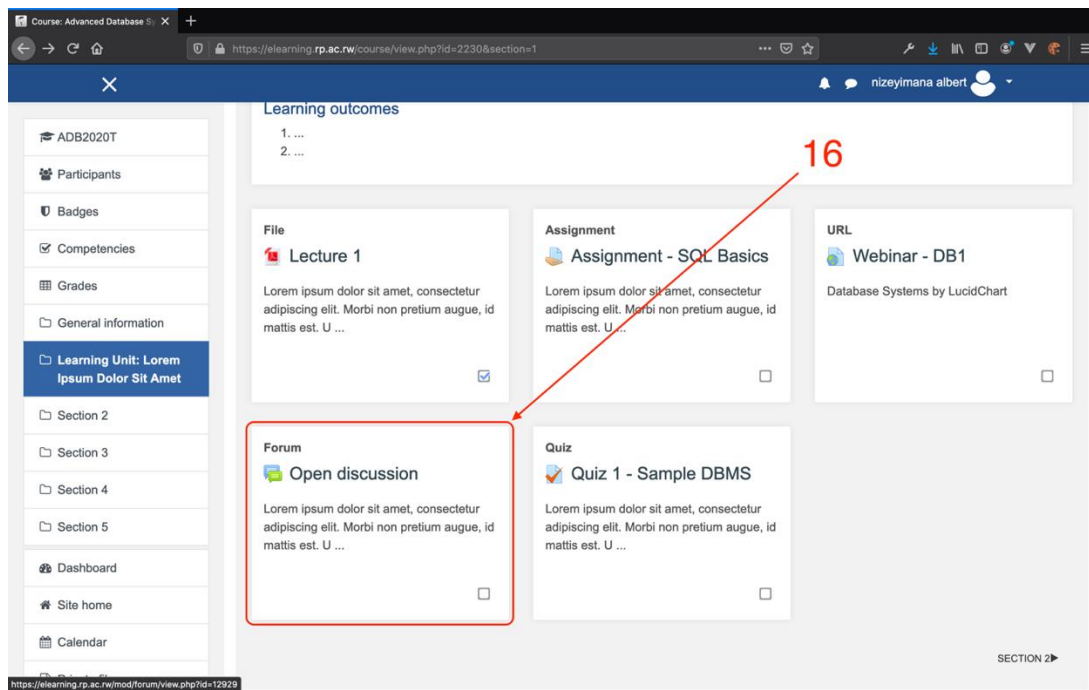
Course: Advanced Database Sy
https://elearning.rp.ac.rw/course/view.php?id=2230&section=1

nizeyimana albert

ADB2020T
Participants
Badges
Competencies
Grades
General information
Learning Unit: Lorem Ipsum Dolor Sit Amet
Section 2
Section 3
Section 4
Section 5
Dashboard
Site home
Calendar

Learning outcomes
1. ...
2. ...

16

File
Lecture 1
Lorem ipsum dolor sit amet, consectetur adipiscing elit. Morbi non pretium augue, id mattis est. U ...

Assignment
Assignment - SQL Basics
Lorem ipsum dolor sit amet, consectetur adipiscing elit. Morbi non pretium augue, id mattis est. U ...

URL
Webinar - DB1
Database Systems by LucidChart

Forum
Open discussion
Lorem ipsum dolor sit amet, consectetur adipiscing elit. Morbi non pretium augue, id mattis est. U ...

Quiz
Quiz 1 - Sample DBMS
Lorem ipsum dolor sit amet, consectetur adipiscing elit. Morbi non pretium augue, id mattis est. U ...

SECTION 2▶

https://elearning.rp.ac.rw/mod/forum/view.php?id=12929